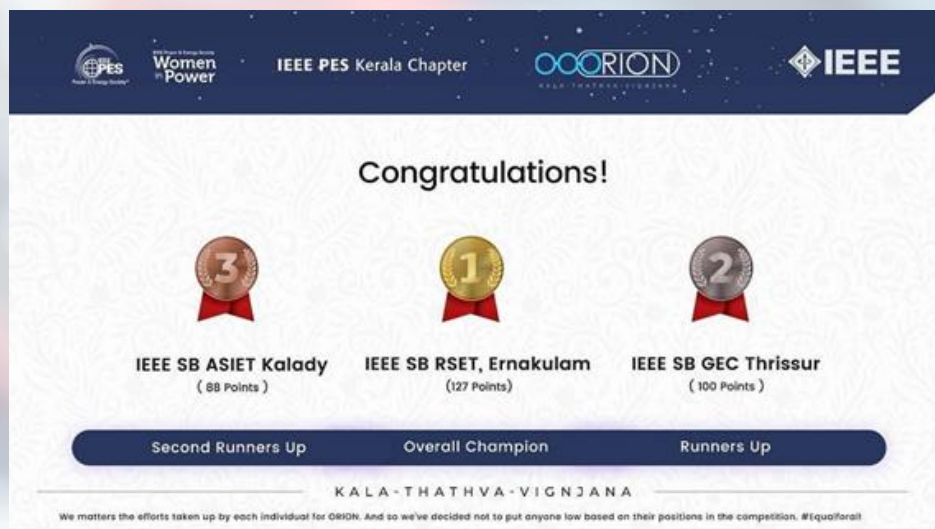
PES Power & Energy Society

IEEE Power & Energy Society Women in Power

IEEE PES Kerala Chapter

ORION
KALA-THATHVA-VIGNJANA

IEEE

Congratulations!

3

1

2

IEEE SB ASIET Kalady
( 88 Points )

IEEE SB RSET, Ernakulam
(127 Points)

IEEE SB GEC Thrissur
( 100 Points )

Second Runners Up

Overall Champion

Runners Up

KALA-THATHVA-VIGNJANA

We matters the efforts taken up by each individual for ORION. And so we've decided not to put anyone low based on their positions in the competition. #Equalforall